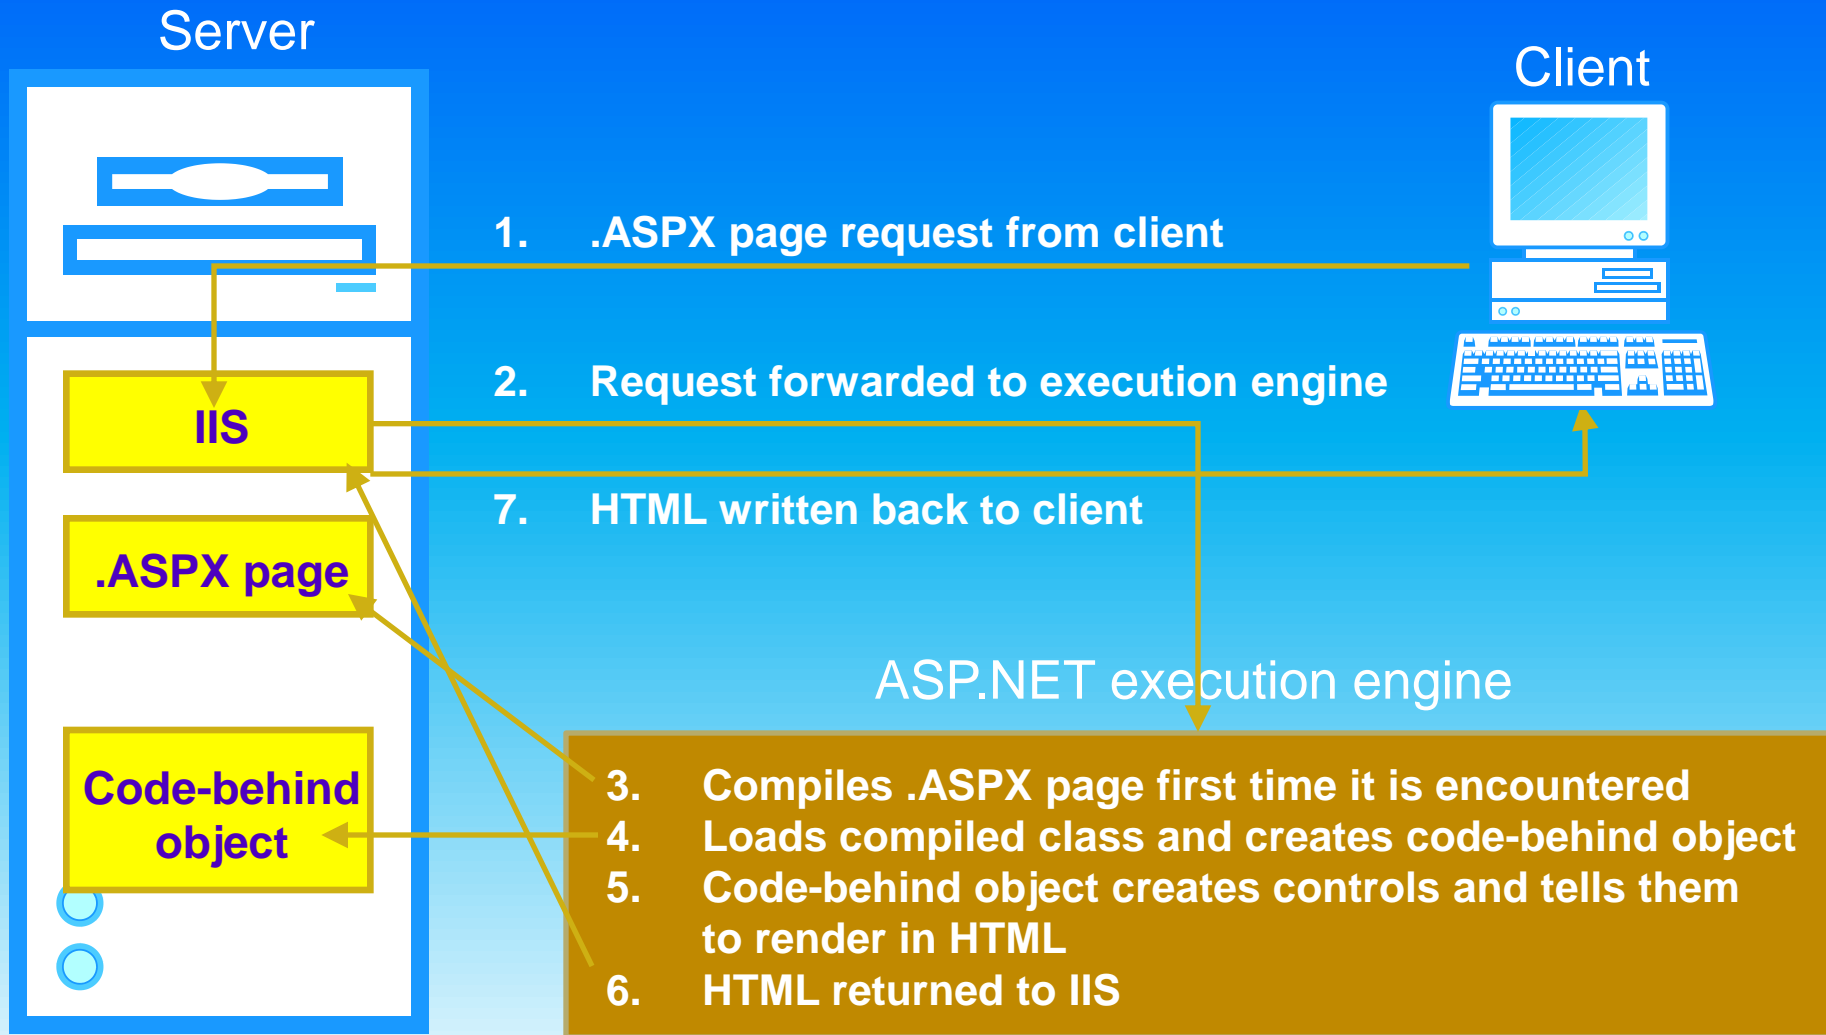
Server

Client

IIS

.ASPX page

Code-behind object

1. .ASPX page request from client

2. Request forwarded to execution engine

7. HTML written back to client

ASP.NET execution engine

3. Compiles .ASPX page first time it is encountered
4. Loads compiled class and creates code-behind object
5. Code-behind object creates controls and tells them to render in HTML
6. HTML returned to IIS